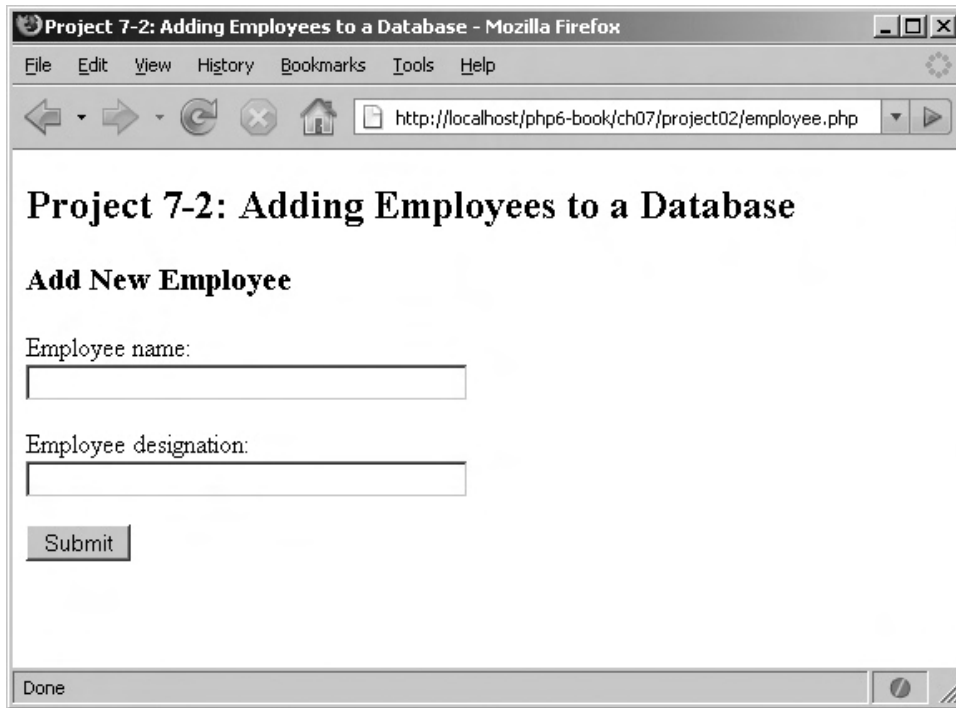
Project 7-2: Adding Employees to a Database - Mozilla Firefox

File Edit View History Bookmarks Tools Help

http://localhost/php6-book/ch07/project02/employee.php

Project 7-2: Adding Employees to a Database

Add New Employee

Employee name:

Employee designation:

Submit

Done